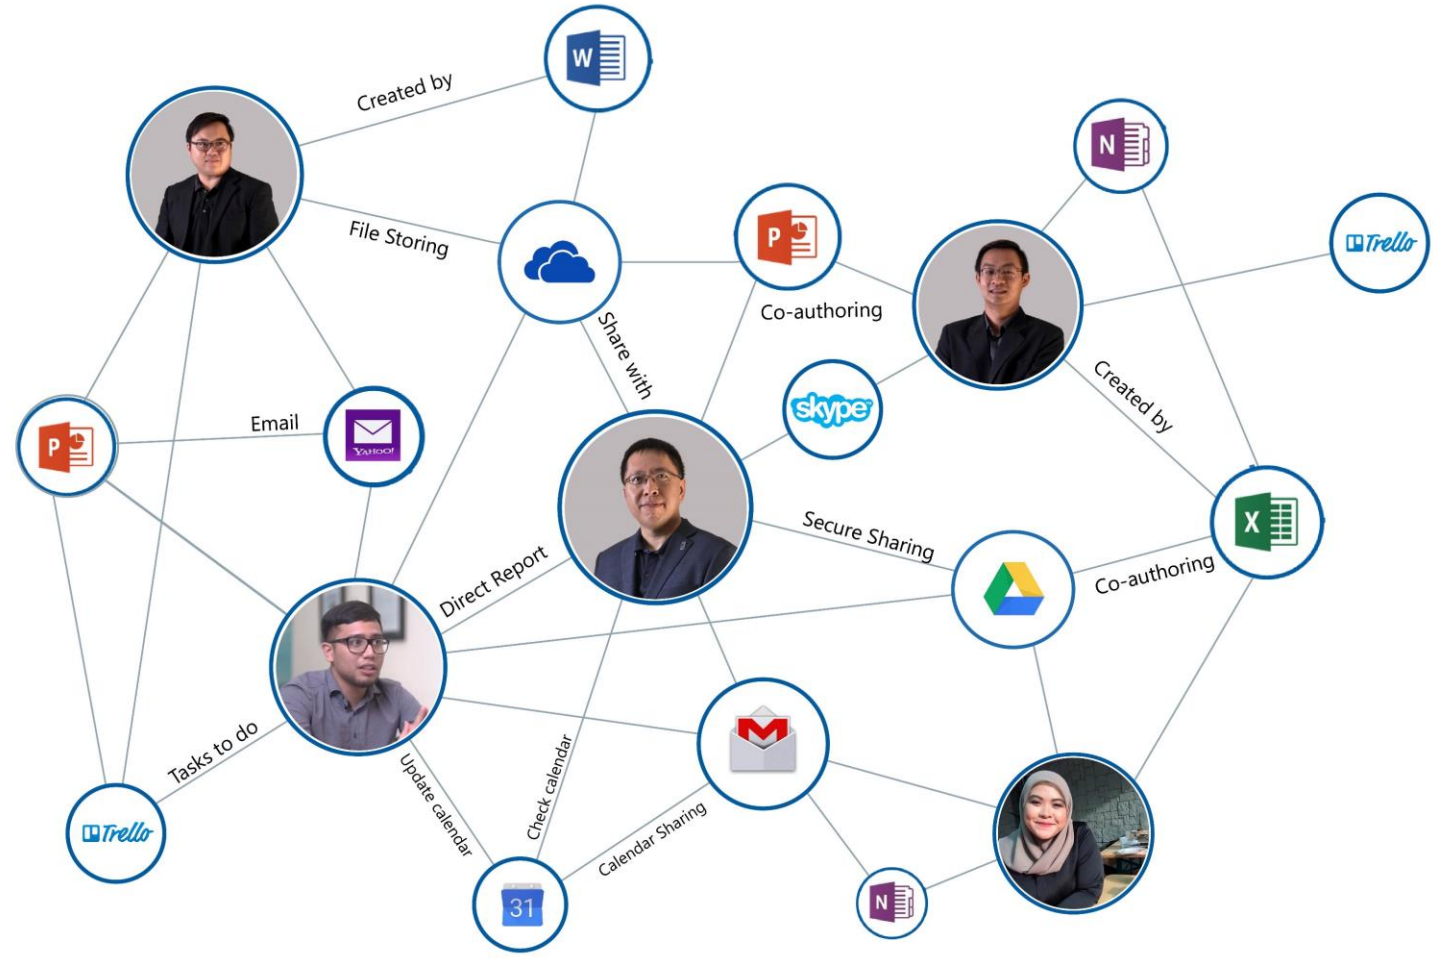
W
Created by
N
File Storing
P
Trello
Co-authoring
Share with
Created by
skype
Email
P
YAHOO!
Secure Sharing
X
Direct Report
Co-authoring
Tasks to do
Update calendar
Check calendar
Calendar Sharing
Trello
31
N